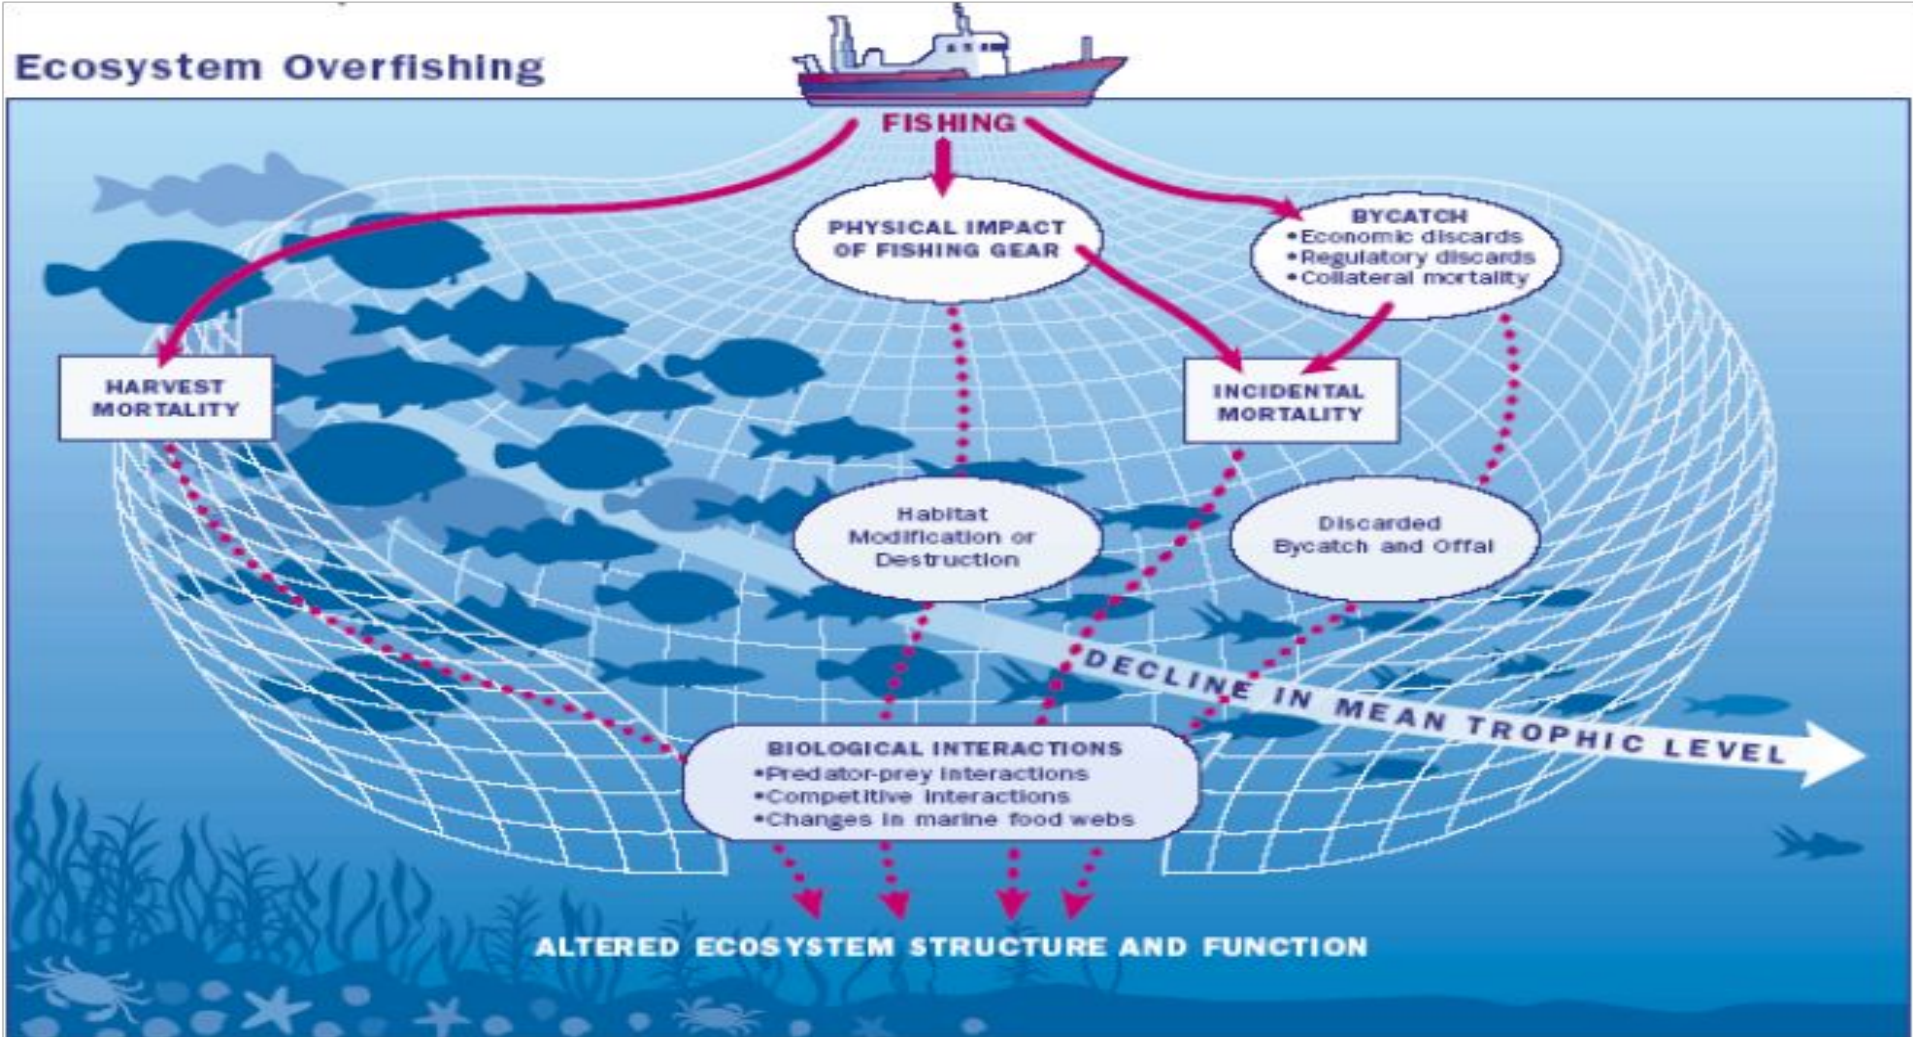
Ecosystem Overfishing

FISHING

PHYSICAL IMPACT OF FISHING GEAR

BYCATCH
•Economic discards
•Regulatory discards
•Collateral mortality

HARVEST MORTALITY

INCIDENTAL MORTALITY

Habitat Modification or Destruction

Discarded Bycatch and Offal

DECLINE IN MEAN TROPHIC LEVEL

BIOLOGICAL INTERACTIONS
•Predator-prey interactions
•Competitive interactions
•Changes in marine food webs

ALTERED ECOSYSTEM STRUCTURE AND FUNCTION